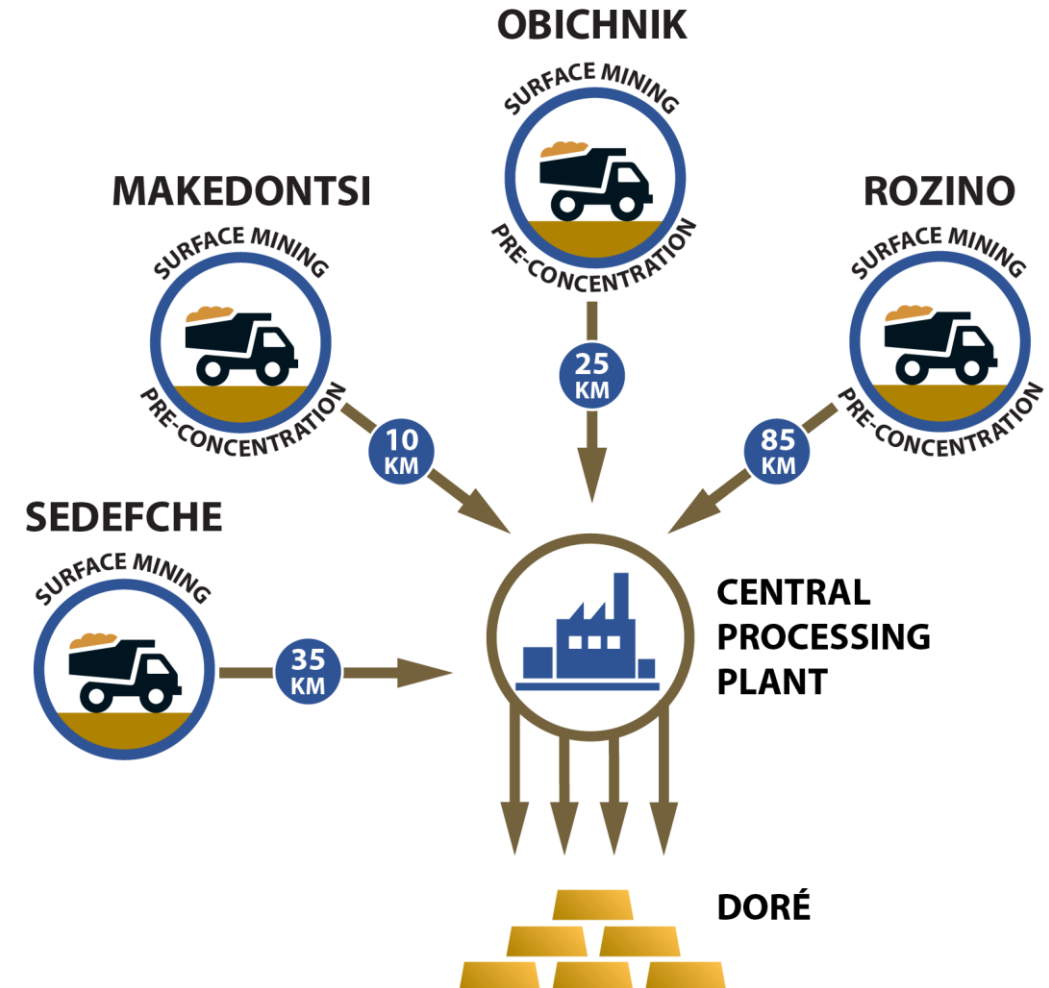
OBICHNIK
SURFACE MINING
PRE-CONCENTRATION

MAKEDONTSI
SURFACE MINING
PRE-CONCENTRATION

ROZINO
SURFACE MINING
PRE-CONCENTRATION

25 KM

10 KM

85 KM

SEDEFCHE
SURFACE MINING

35 KM

CENTRAL PROCESSING PLANT

DORÉ